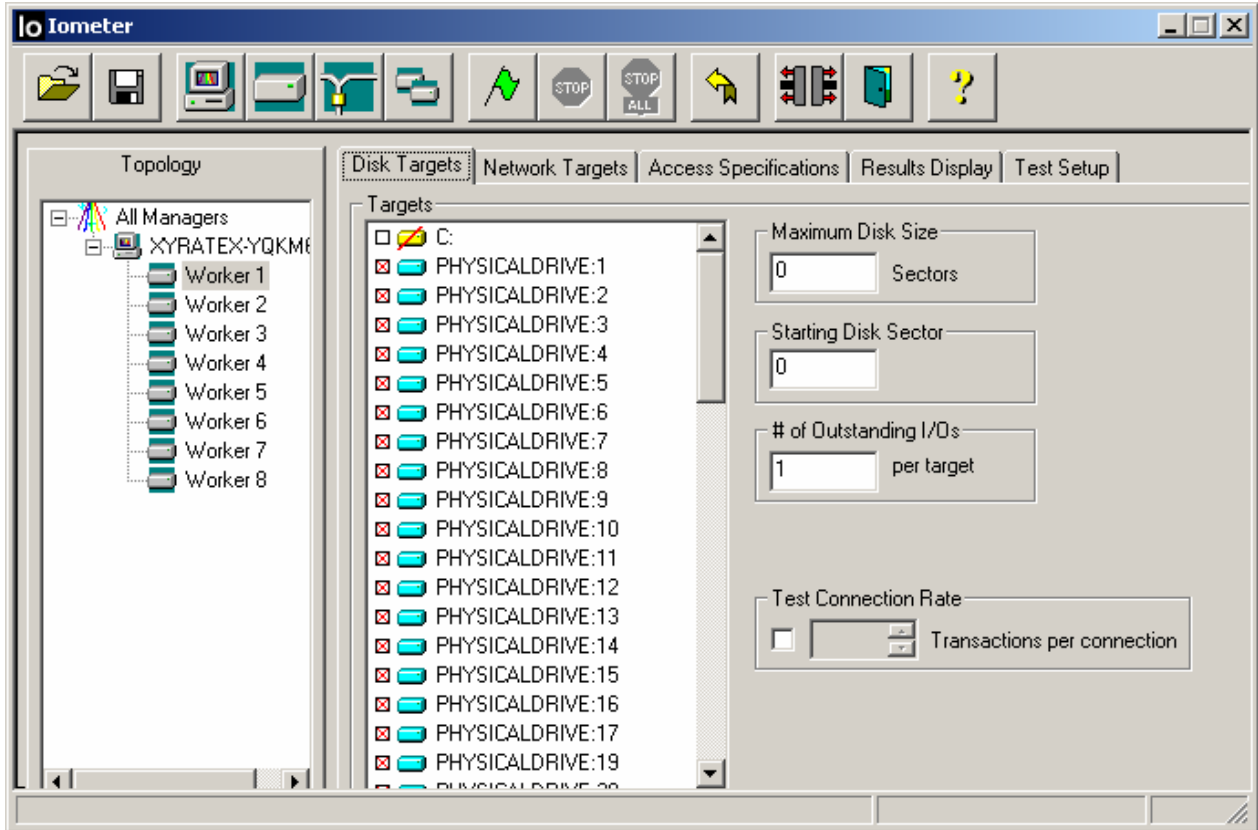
Io Iometer

STOP
STOP ALL
?

Topology

All Managers
XYRATEX-YQKM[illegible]
Worker 1
Worker 2
Worker 3
Worker 4
Worker 5
Worker 6
Worker 7
Worker 8

Disk Targets | Network Targets | Access Specifications | Results Display | Test Setup

Targets
C:
PHYSICALDRIVE:1
PHYSICALDRIVE:2
PHYSICALDRIVE:3
PHYSICALDRIVE:4
PHYSICALDRIVE:5
PHYSICALDRIVE:6
PHYSICALDRIVE:7
PHYSICALDRIVE:8
PHYSICALDRIVE:9
PHYSICALDRIVE:10
PHYSICALDRIVE:11
PHYSICALDRIVE:12
PHYSICALDRIVE:13
PHYSICALDRIVE:14
PHYSICALDRIVE:15
PHYSICALDRIVE:16
PHYSICALDRIVE:17
PHYSICALDRIVE:19
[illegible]

Maximum Disk Size
0
Sectors

Starting Disk Sector
0

# of Outstanding I/Os
1
per target

Test Connection Rate
Transactions per connection